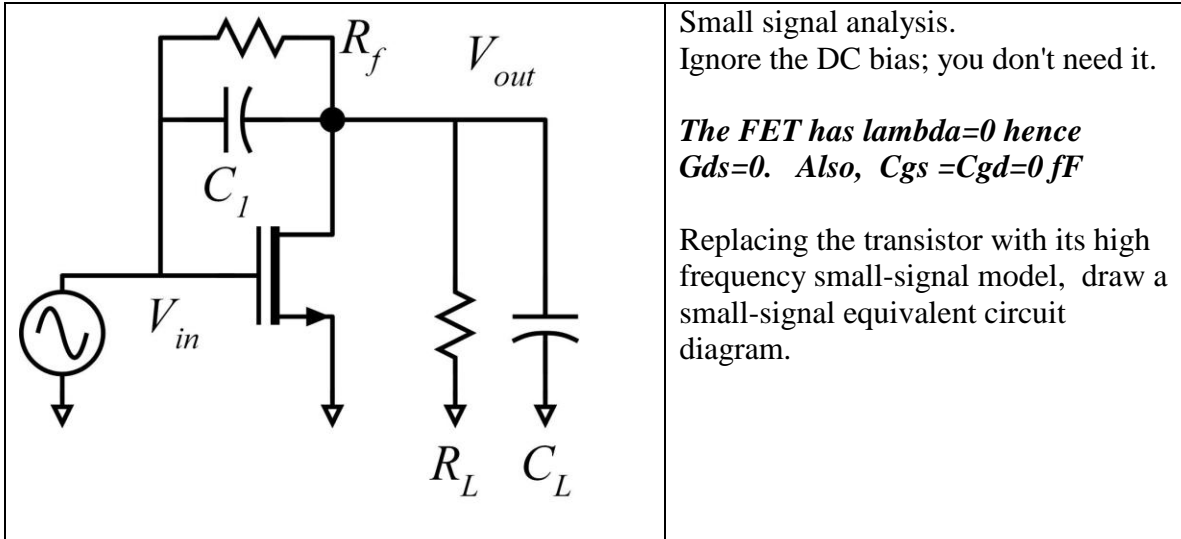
| $R_f$ $V_{out}$ $C_1$ $V_{in}$ $R_L$ $C_L$ | Small signal analysis. Ignore the DC bias; you don't need it.<br><br>***The FET has lambda=0 hence Gds=0. Also, Cgs =Cgd=0 fF***<br><br>Replacing the transistor with its high frequency small-signal model, draw a small-signal equivalent circuit diagram. |
|---|---|